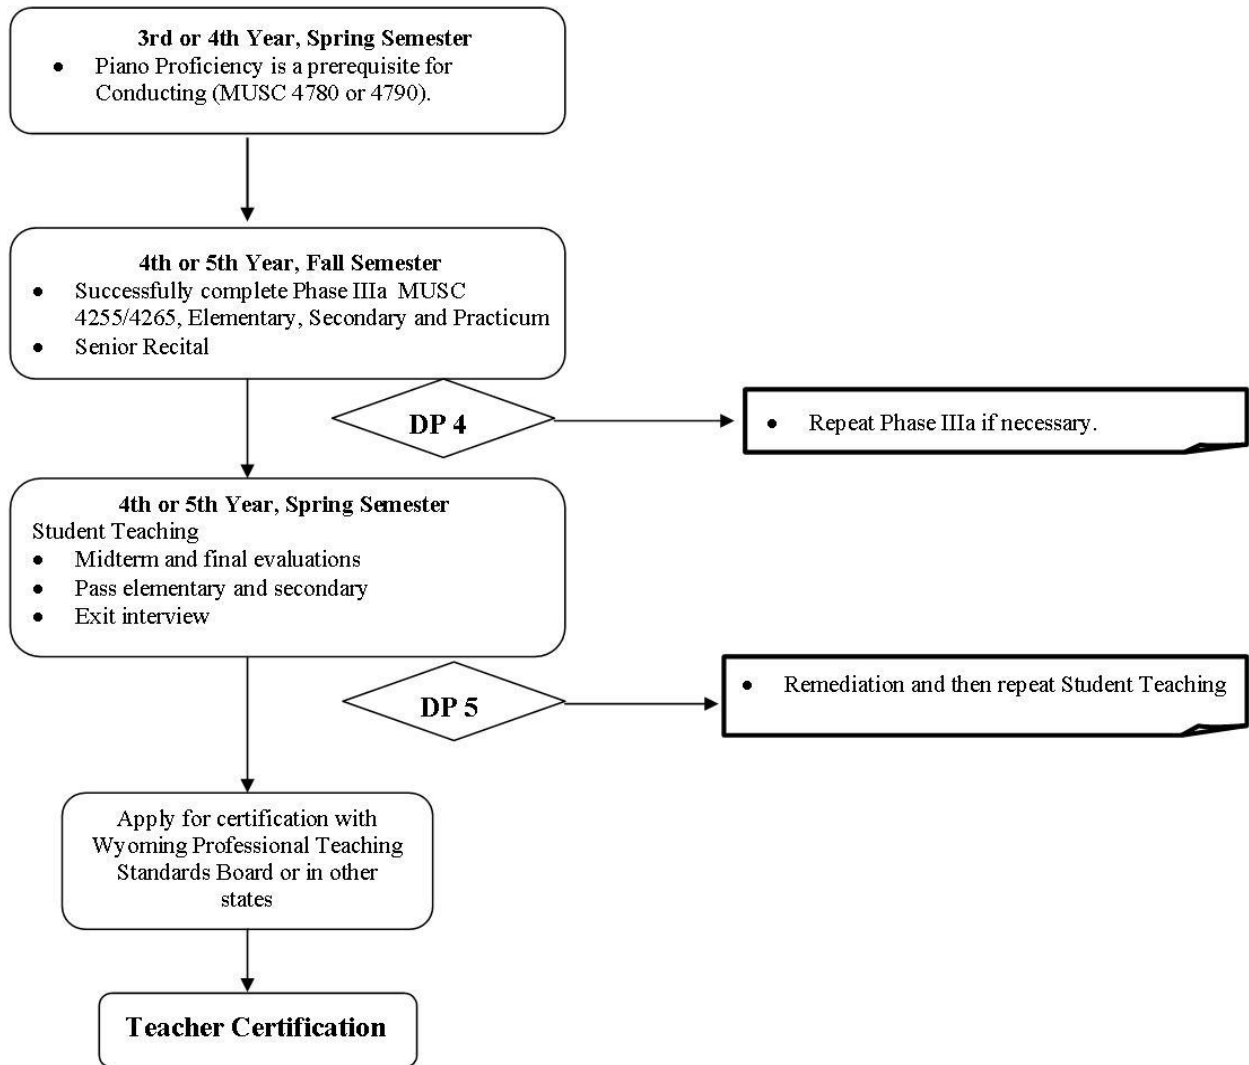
**3rd or 4th Year, Spring Semester**

- Piano Proficiency is a prerequisite for Conducting (MUSC 4780 or 4790).

**4th or 5th Year, Fall Semester**

- Successfully complete Phase IIIa MUSC 4255/4265, Elementary, Secondary and Practicum
- Senior Recital

**DP 4**

- Repeat Phase IIIa if necessary.

**4th or 5th Year, Spring Semester**

Student Teaching

- Midterm and final evaluations
- Pass elementary and secondary
- Exit interview

**DP 5**

- Remediation and then repeat Student Teaching

Apply for certification with Wyoming Professional Teaching Standards Board or in other states

**Teacher Certification**